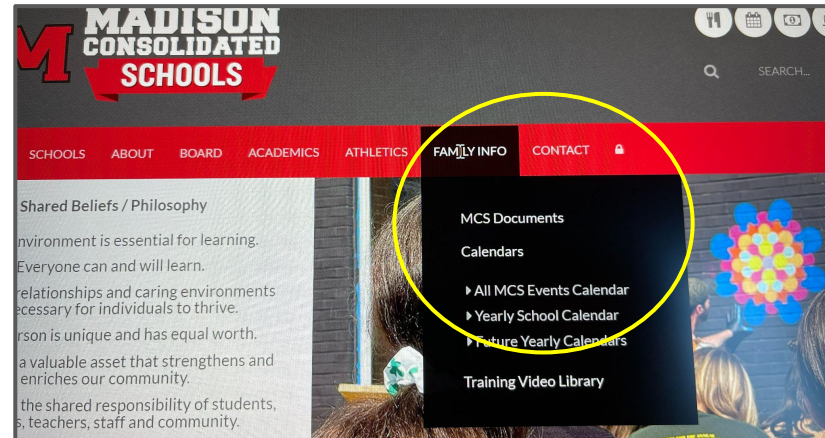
M MADISON CONSOLIDATED SCHOOLS

SEARCH...

SCHOOLS ABOUT BOARD ACADEMICS ATHLETICS FAMILY INFO CONTACT

Shared Beliefs / Philosophy

nvironment is essential for learning.

Everyone can and will learn.

relationships and caring environments ecessary for individuals to thrive.

rson is unique and has equal worth.

a valuable asset that strengthens and enriches our community.

the shared responsibility of students, s, teachers, staff and community.

MCS Documents

Calendars

All MCS Events Calendar

Yearly School Calendar

Future Yearly Calendars

Training Video Library